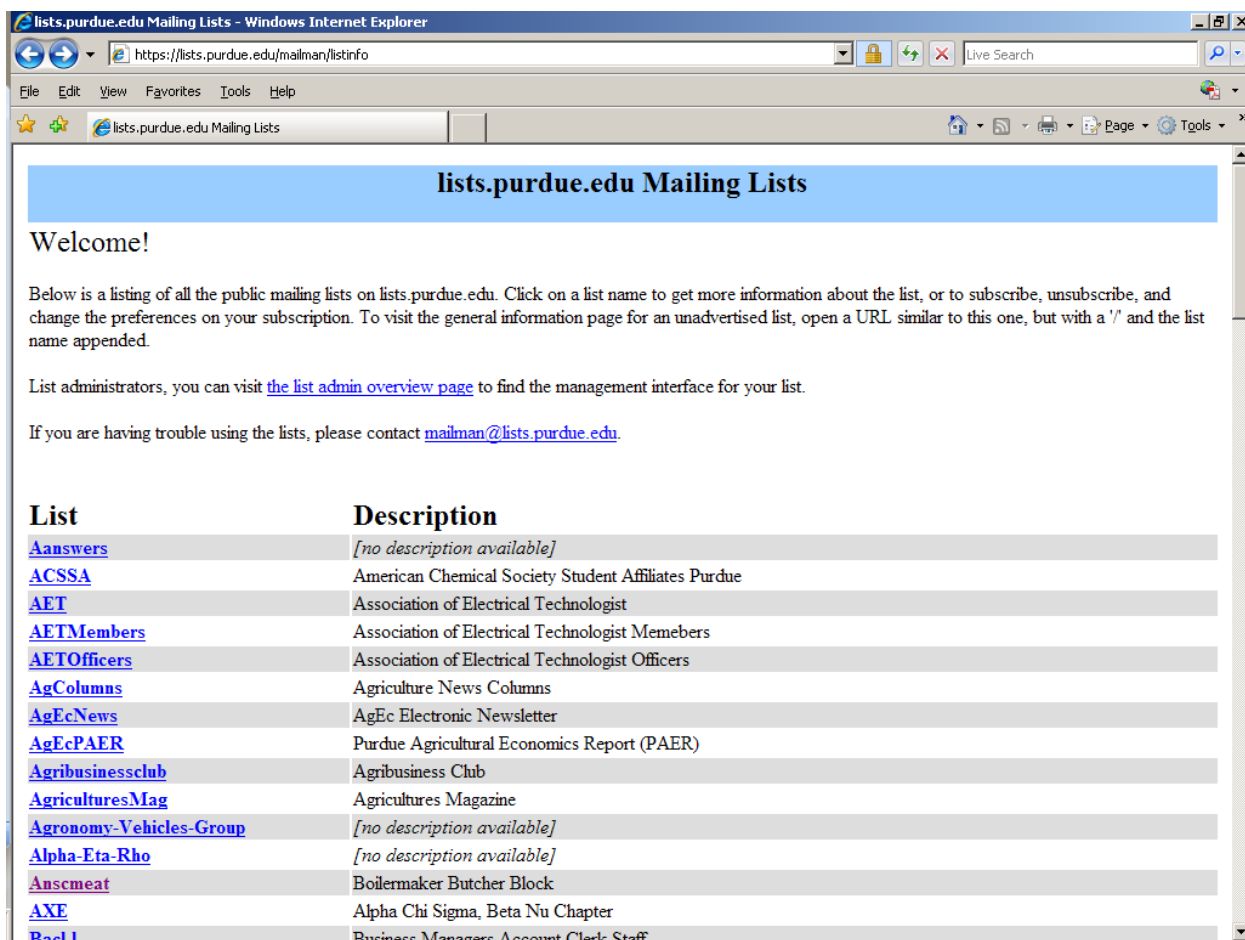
lists.purdue.edu Mailing Lists - Windows Internet Explorer

https://lists.purdue.edu/mailman/listinfo

Live Search

File Edit View Favorites Tools Help

lists.purdue.edu Mailing Lists

Page ▾ Tools ▾

lists.purdue.edu Mailing Lists

Welcome!

Below is a listing of all the public mailing lists on lists.purdue.edu. Click on a list name to get more information about the list, or to subscribe, unsubscribe, and change the preferences on your subscription. To visit the general information page for an unadvertised list, open a URL similar to this one, but with a '/' and the list name appended.

List administrators, you can visit the list admin overview page to find the management interface for your list.

If you are having trouble using the lists, please contact mailman@lists.purdue.edu.

| List | Description |
|---|---|
| Aanswers | [no description available] |
| ACSSA | American Chemical Society Student Affiliates Purdue |
| AET | Association of Electrical Technologist |
| AETMembers | Association of Electrical Technologist Memebers |
| AETOfficers | Association of Electrical Technologist Officers |
| AgColumns | Agriculture News Columns |
| AgEcNews | AgEc Electronic Newsletter |
| AgEcPAER | Purdue Agricultural Economics Report (PAER) |
| Agribusinessclub | Agribusiness Club |
| AgriculturesMag | Agricultures Magazine |
| Agronomy-Vehicles-Group | [no description available] |
| Alpha-Eta-Rho | [no description available] |
| Anscmeat | Boilermaker Butcher Block |
| AXE | Alpha Chi Sigma, Beta Nu Chapter |
| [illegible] | Business Managers Account Clerk Staff |